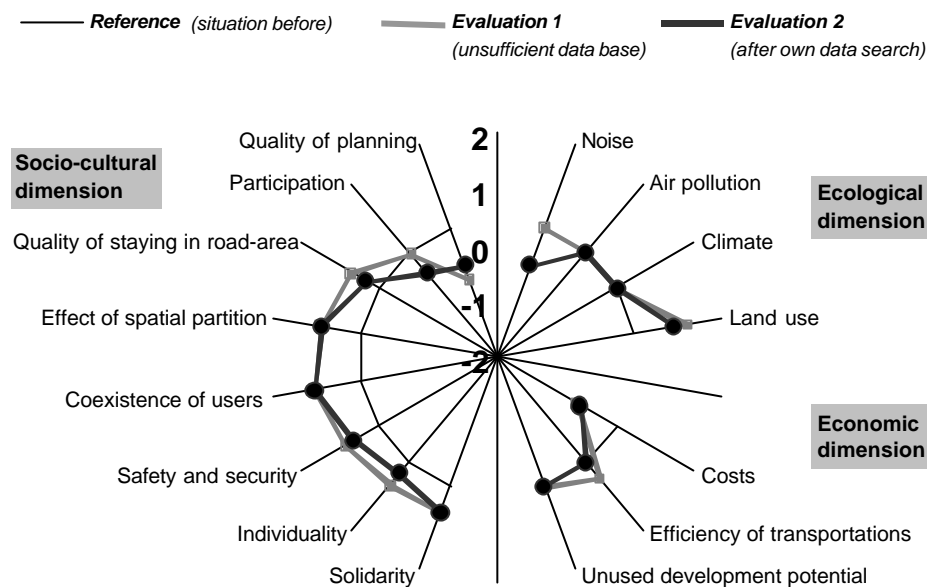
Reference (situation before)

Evaluation 1 (unsufficient data base)

Evaluation 2 (after own data search)

Socio-cultural dimension

Ecological dimension

Economic dimension

2
1
0
-1
-2

Quality of planning
Participation
Quality of staying in road-area
Effect of spatial partition
Coexistence of users
Safety and security
Individuality
Solidarity
Noise
Air pollution
Climate
Land use
Costs
Efficiency of transportations
Unused development potential